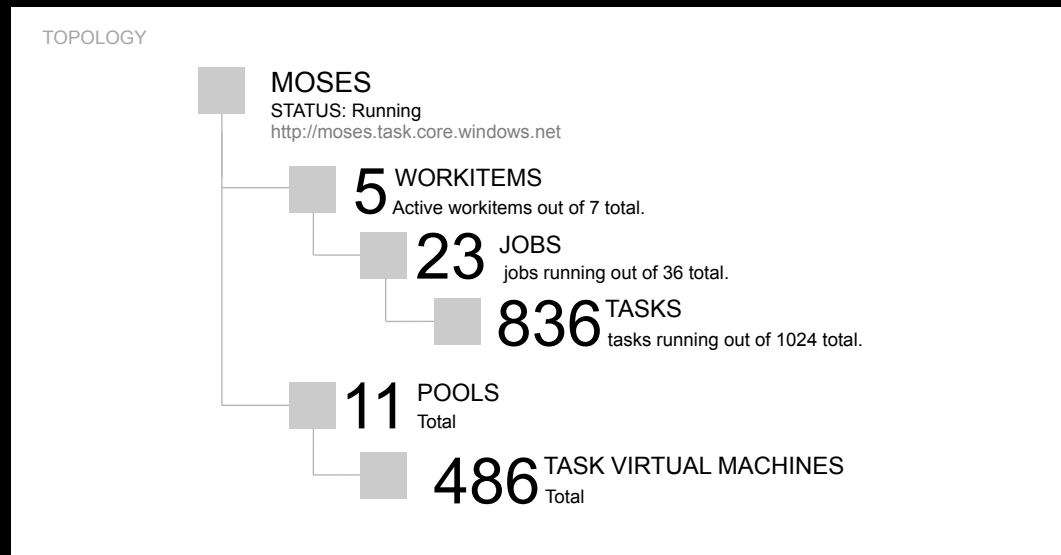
TOPOLOGY

MOSES
STATUS: Running
http://moses.task.core.windows.net

5 WORKITEMS
Active workitems out of 7 total.

23 JOBS
jobs running out of 36 total.

836 TASKS
tasks running out of 1024 total.

11 POOLS
Total

486 TASK VIRTUAL MACHINES
Total